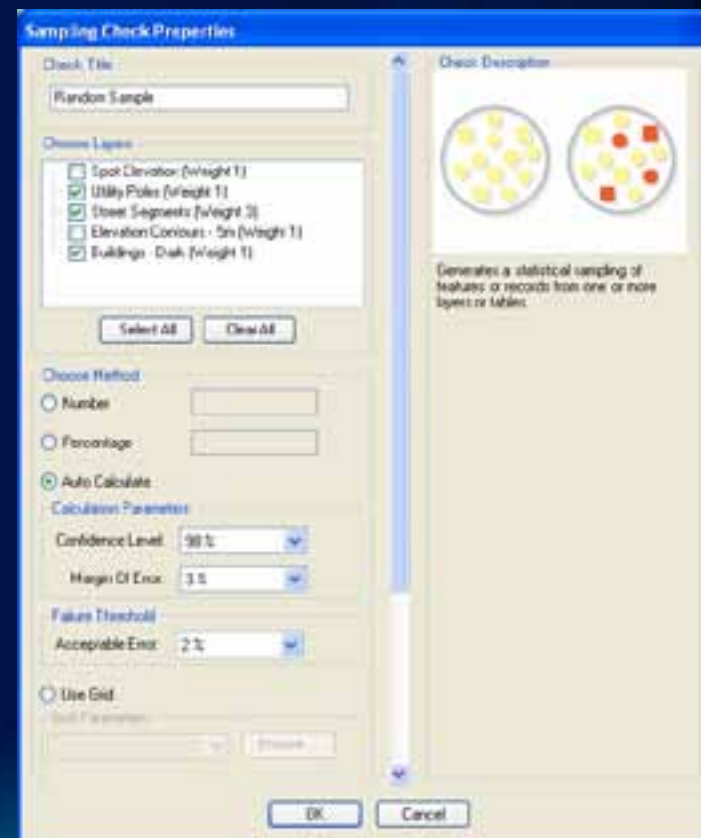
Sampling Check Properties

Check Title

Random Sample

Choose Layers

Spot Elevation (Weight 1)
Utility Poles (Weight 1)
Street Segments (Weight 3)
Elevation Contours - 5m (Weight 1)
Buildings - Dark (Weight 1)

Select All | Clear All

Choose Method

Number

Percentage

Auto Calculate

Calculation Parameters

Confidence Level: 98 %

Margin Of Error: 3 %

Failure Threshold

Acceptable Error: 2 %

Use Grid

Grid Parameters

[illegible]

Check Description

Generates a statistical sampling of features or records from one or more layers or tables.

OK | Cancel